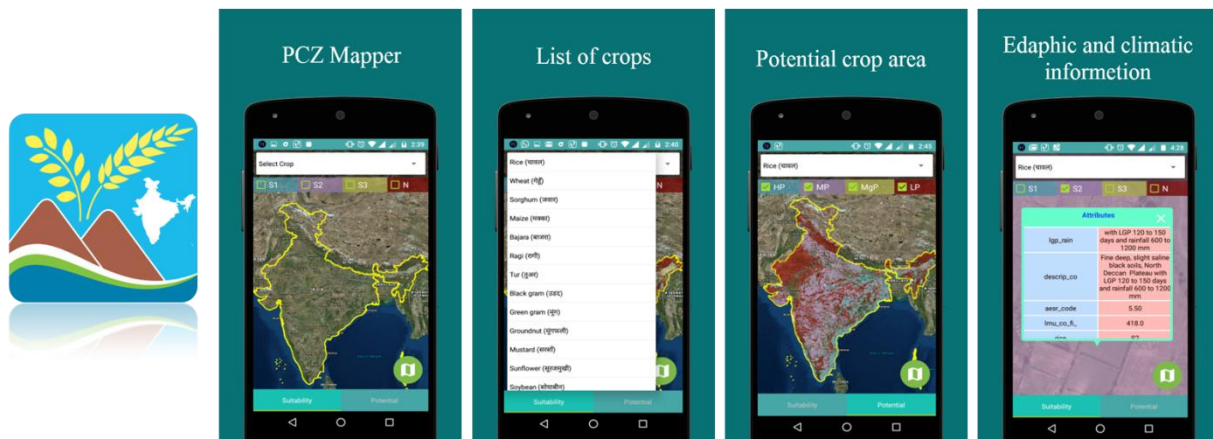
PCZ Mapper

2:39

Select Crop

S1 S2 S3 N

Suitability Potential

List of crops

2:40

Rice (चावल)
Wheat (गेहूँ)
Sorghum (ज्वार)
Maize (मक्का)
Bajara (बाजरा)
Ragi (रागी)
Tur (तुअर)
Black gram (उड़द)
Green gram (मूंग)
Groundnut (मूंगफली)
Mustard (सरसों)
Sunflower (सूरजमुखी)
Soybean (सोयाबीन)

N

Suitability Potential

Potential crop area

2:45

Rice (चावल)

HP MP MgP LP

Suitability Potential

Edaphic and climatic informetion

4:28

Rice (चावल)

S1 S2 S3 N

Attributes

| lgp_rain | with LGP 120 to 150 days and rainfall 600 to 1200 mm |
|---|---|
| descrip_co | Fine deep, slight saline black soils; North Deccan Plateau with LGP 120 to 150 days and rainfall 600 to 1200 mm |
| aesr_code | 5.50 |
| lmu_co_fi_ | 418.0 |
| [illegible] | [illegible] |

Suitability Potential